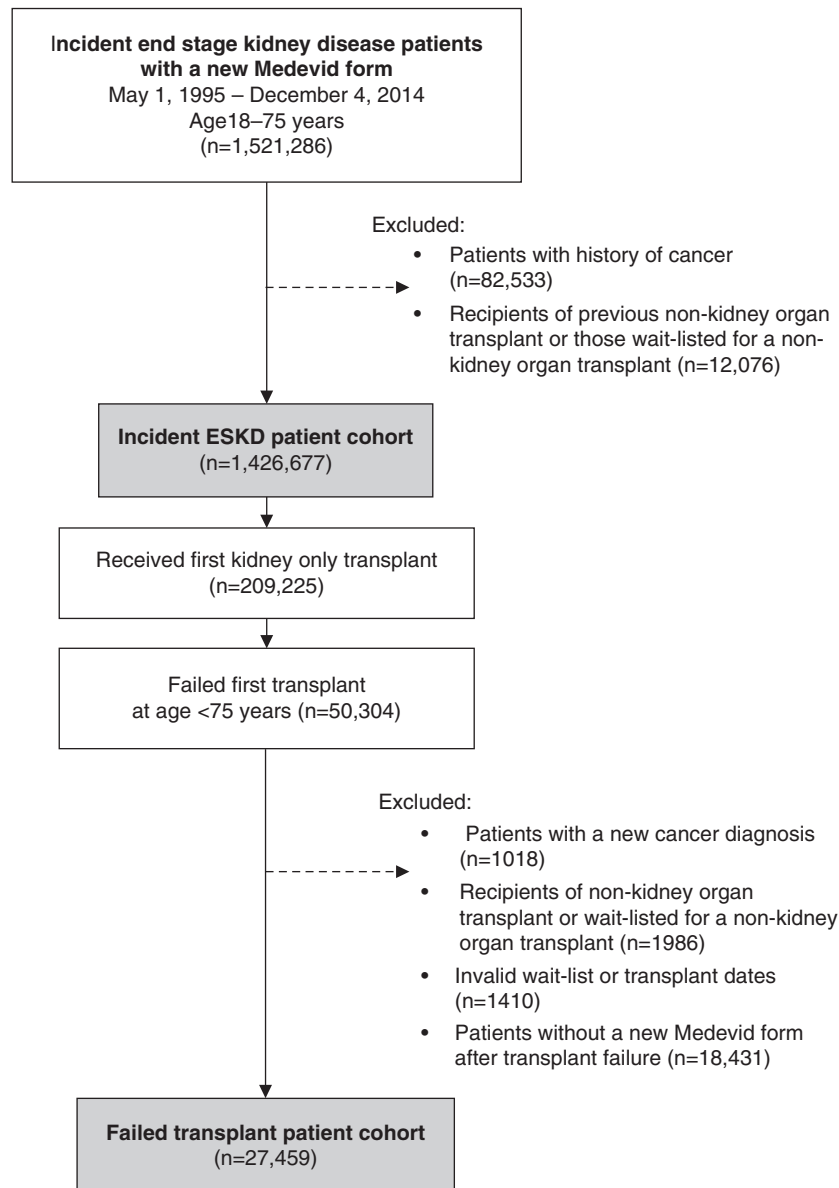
Incident end stage kidney disease patients with a new Medevid form
May 1, 1995 – December 4, 2014
Age18–75 years
(n=1,521,286)

Excluded:
- Patients with history of cancer (n=82,533)
- Recipients of previous non-kidney organ transplant or those wait-listed for a non-kidney organ transplant (n=12,076)

Incident ESKD patient cohort
(n=1,426,677)

Received first kidney only transplant
(n=209,225)

Failed first transplant at age <75 years (n=50,304)

Excluded:
- Patients with a new cancer diagnosis (n=1018)
- Recipients of non-kidney organ transplant or wait-listed for a non-kidney organ transplant (n=1986)
- Invalid wait-list or transplant dates (n=1410)
- Patients without a new Medevid form after transplant failure (n=18,431)

Failed transplant patient cohort
(n=27,459)